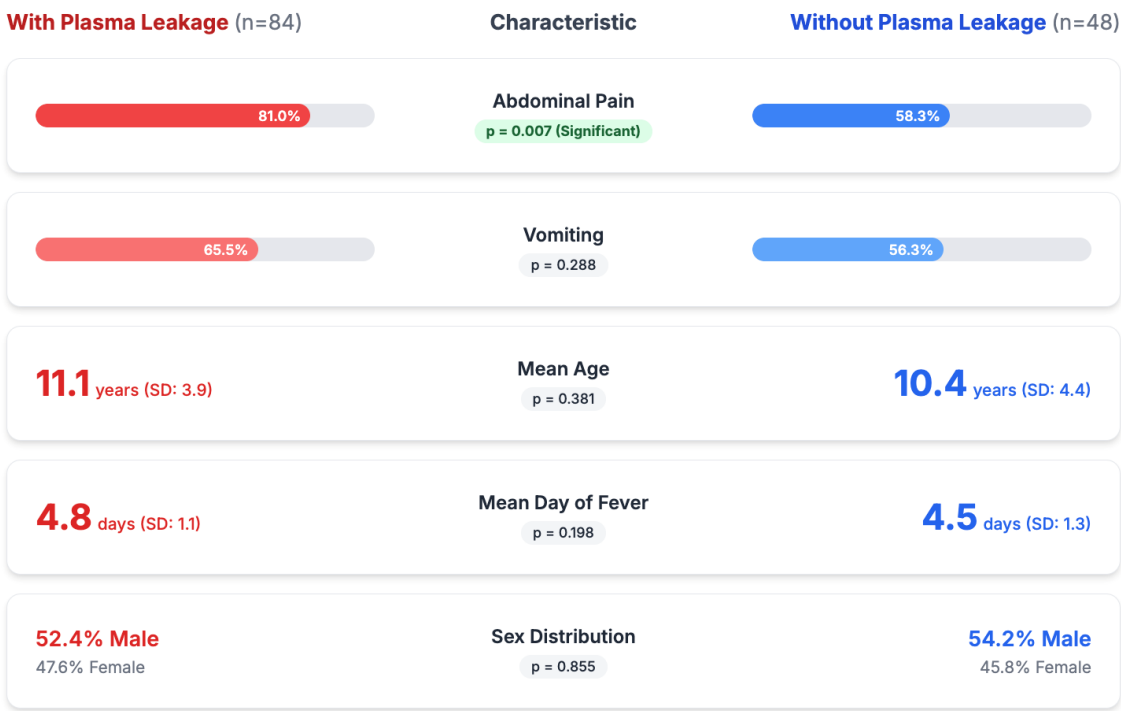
With Plasma Leakage (n=84)

Characteristic

Without Plasma Leakage (n=48)

81.0%

Abdominal Pain

p = 0.007 (Significant)

58.3%

65.5%

Vomiting

p = 0.288

56.3%

11.1 years (SD: 3.9)

Mean Age

p = 0.381

10.4 years (SD: 4.4)

4.8 days (SD: 1.1)

Mean Day of Fever

p = 0.198

4.5 days (SD: 1.3)

52.4% Male

47.6% Female

Sex Distribution

p = 0.855

54.2% Male

45.8% Female